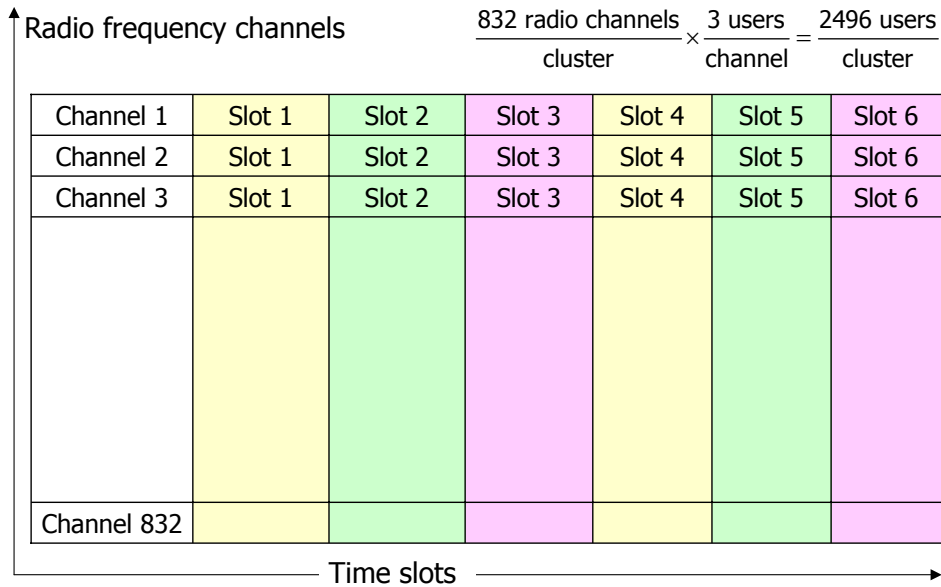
Radio frequency channels

$\frac{\text{832 radio channels}}{\text{cluster}} \times \frac{\text{3 users}}{\text{channel}} = \frac{\text{2496 users}}{\text{cluster}}$

| Channel 1 | Slot 1 | Slot 2 | Slot 3 | Slot 4 | Slot 5 | Slot 6 |
|---|---|---|---|---|---|---|
| Channel 2 | Slot 1 | Slot 2 | Slot 3 | Slot 4 | Slot 5 | Slot 6 |
| Channel 3 | Slot 1 | Slot 2 | Slot 3 | Slot 4 | Slot 5 | Slot 6 |
| | | | | | | |
| Channel 832 | | | | | | |

Time slots